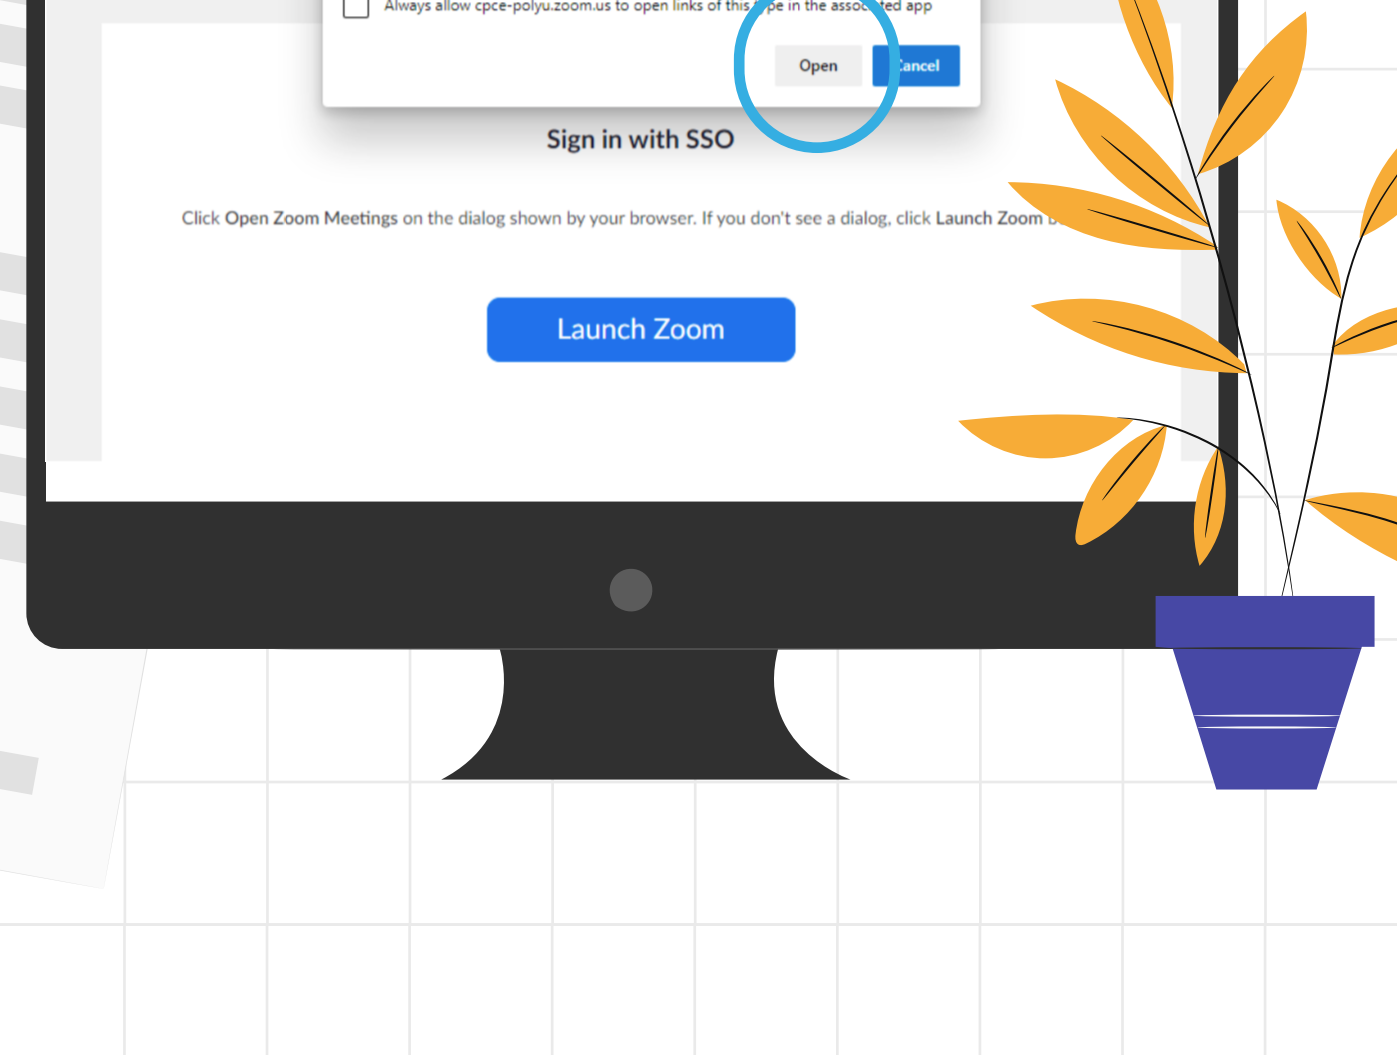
Always allow cpce-polyu.zoom.us to open links of this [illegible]pe in the asso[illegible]ted app

Open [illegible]ancel

Sign in with SSO

Click Open Zoom Meetings on the dialog shown by your browser. If you don't see a dialog, click Launch Zoom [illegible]

Launch Zoom